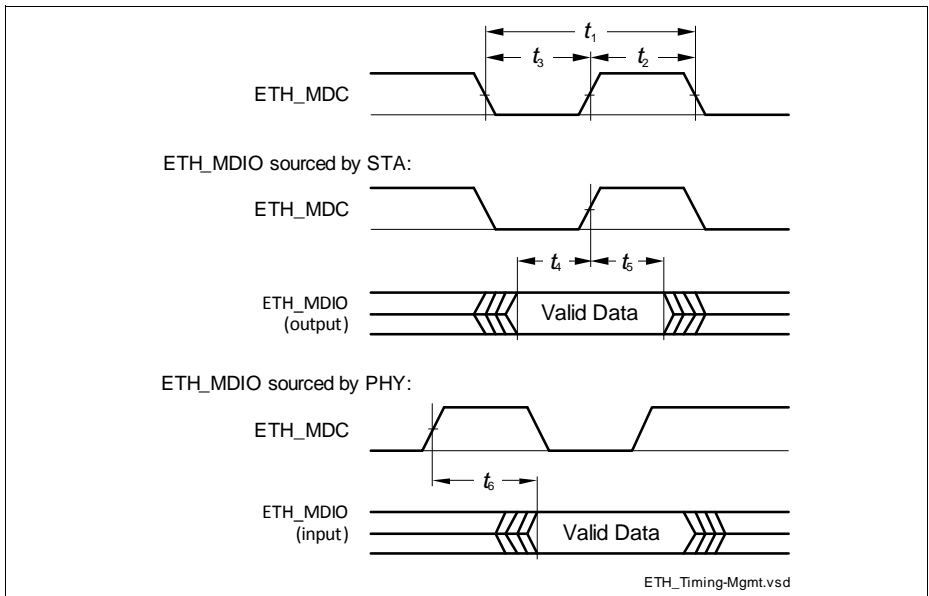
$t_1$

$t_3$

$t_2$

ETH_MDC

ETH_MDIO sourced by STA:

ETH_MDC

$t_4$

$t_5$

ETH_MDIO (output)

Valid Data

ETH_MDIO sourced by PHY:

ETH_MDC

$t_6$

ETH_MDIO (input)

Valid Data

ETH_Timing-Mgmt.vsd